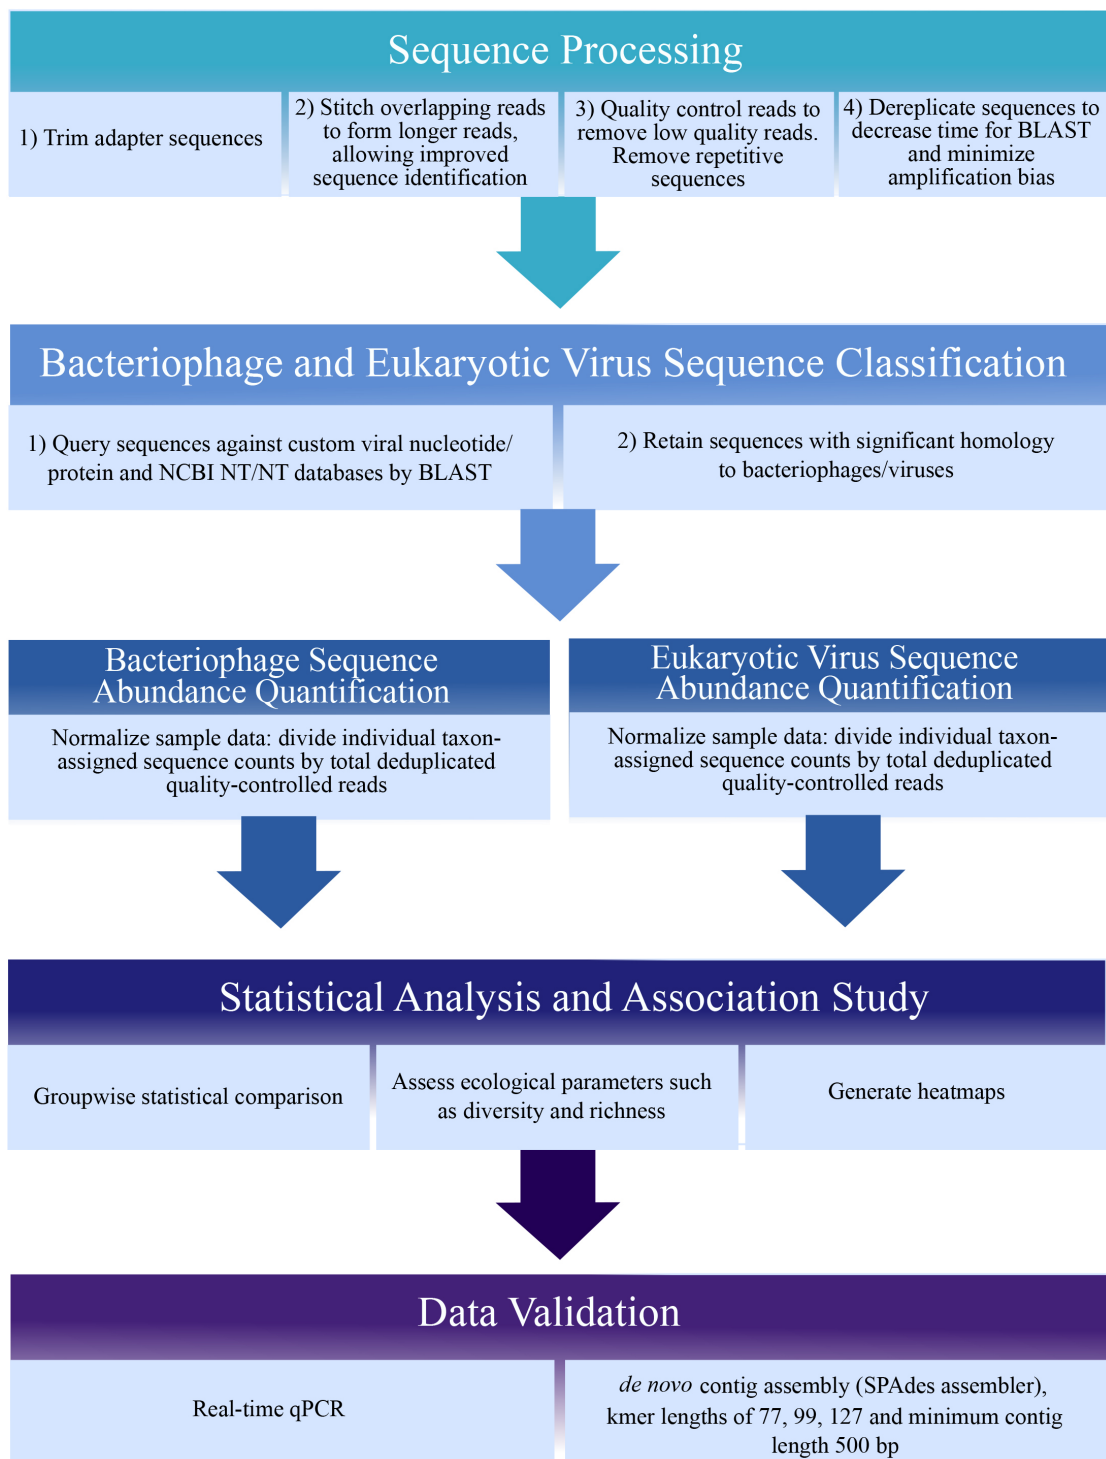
Sequence Processing

1) Trim adapter sequences

2) Stitch overlapping reads to form longer reads, allowing improved sequence identification

3) Quality control reads to remove low quality reads. Remove repetitive sequences

4) Dereplicate sequences to decrease time for BLAST and minimize amplification bias

Bacteriophage and Eukaryotic Virus Sequence Classification

1) Query sequences against custom viral nucleotide/ protein and NCBI NT/NT databases by BLAST

2) Retain sequences with significant homology to bacteriophages/viruses

Bacteriophage Sequence Abundance Quantification

Normalize sample data: divide individual taxon-assigned sequence counts by total deduplicated quality-controlled reads

Eukaryotic Virus Sequence Abundance Quantification

Normalize sample data: divide individual taxon-assigned sequence counts by total deduplicated quality-controlled reads

Statistical Analysis and Association Study

Groupwise statistical comparison

Assess ecological parameters such as diversity and richness

Generate heatmaps

Data Validation

Real-time qPCR

de novo contig assembly (SPAdes assembler), kmer lengths of 77, 99, 127 and minimum contig length 500 bp